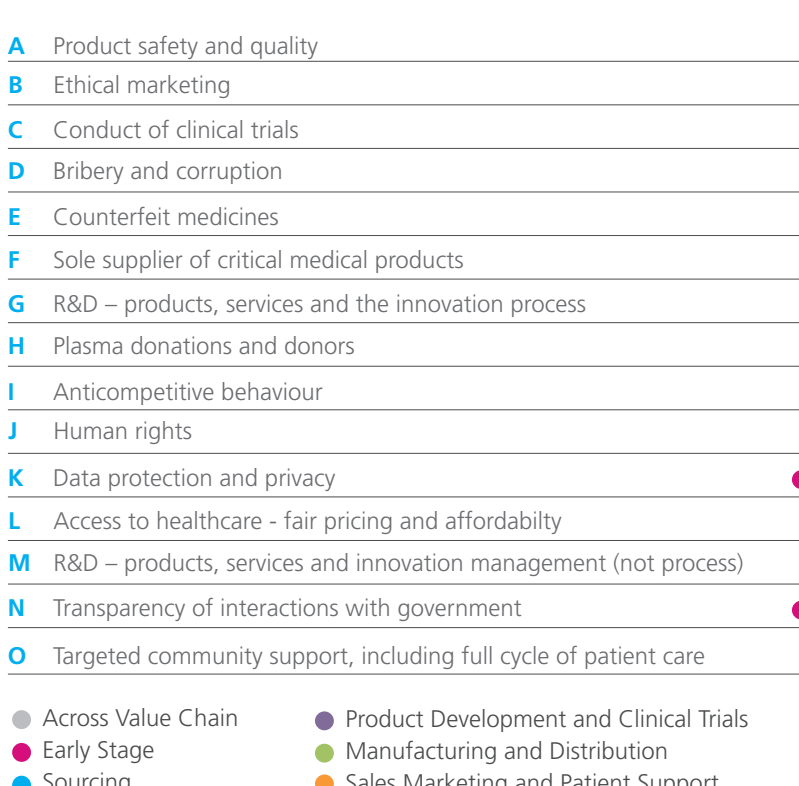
A Product safety and quality

B Ethical marketing

C Conduct of clinical trials

D Bribery and corruption

E Counterfeit medicines

F Sole supplier of critical medical products

G R&D – products, services and the innovation process

H Plasma donations and donors

I Anticompetitive behaviour

J Human rights

K Data protection and privacy

L Access to healthcare - fair pricing and affordabilty

M R&D – products, services and innovation management (not process)

N Transparency of interactions with government

O Targeted community support, including full cycle of patient care

Across Value Chain
Early Stage
Sourcing

Product Development and Clinical Trials
Manufacturing and Distribution
Sales Marketing and Patient Support